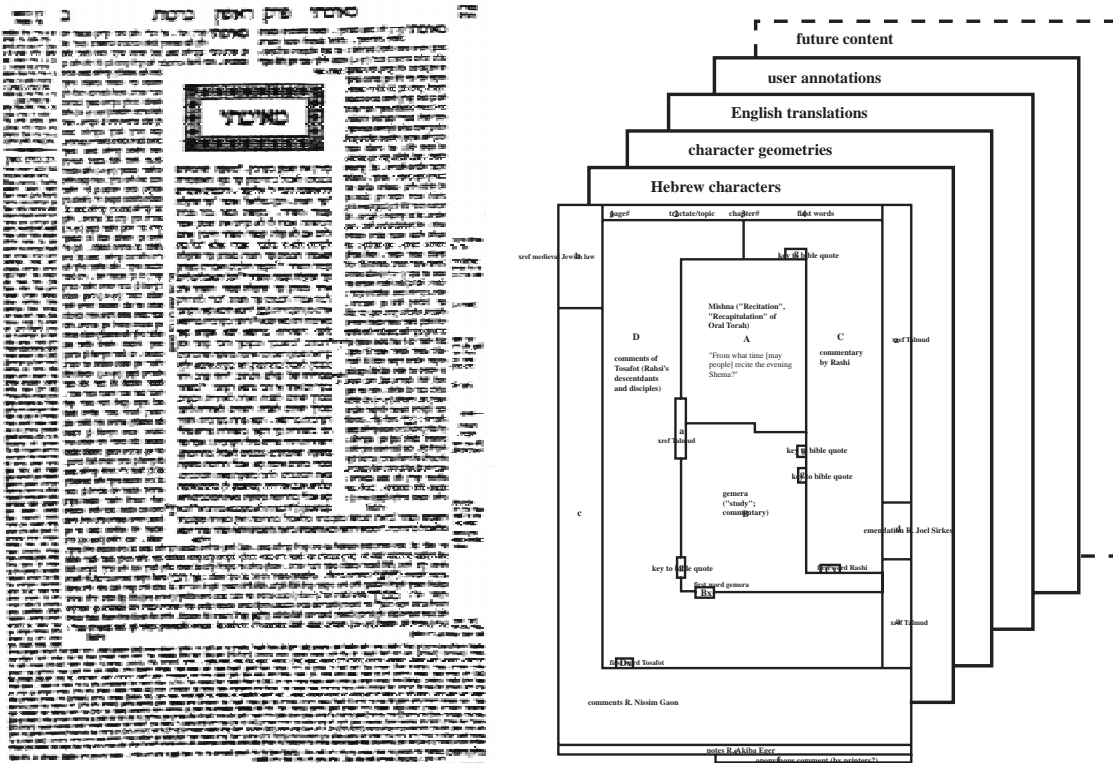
future content

user annotations

English translations

character geometries

Hebrew characters

page#

tractate/topic

chapter#

first words

xref medieval Jewish law

key to bible quote

Mishna ("Recitation", "Recapitulation" of Oral Torah)

D

A

C

comments of Tosafot (Rahsi's descentdants and disciples)

"From what time [may people] recite the evening Shema?"

commentary by Rashi

xref Talmud

a

xref Talmud

key to bible quote

key to bible quote

gemera ("study"; commentary)

c

emendation R. Joel Sirkes

key to bible quote

first word Rashi

first word gemera

Bx

xref Talmud

first word Tosafot

comments R. Nissim Gaon

notes R. Akiba Eger

anonymous comment (by printers?)